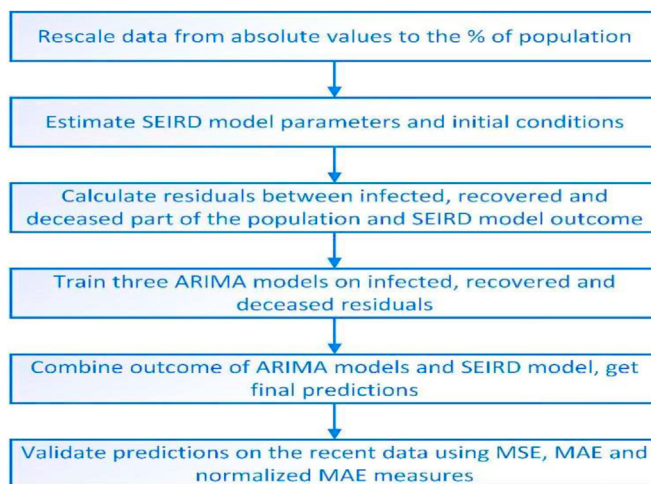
Rescale data from absolute values to the % of population

Estimate SEIRD model parameters and initial conditions

Calculate residuals between infected, recovered and deceased part of the population and SEIRD model outcome

Train three ARIMA models on infected, recovered and deceased residuals

Combine outcome of ARIMA models and SEIRD model, get final predictions

Validate predictions on the recent data using MSE, MAE and normalized MAE measures